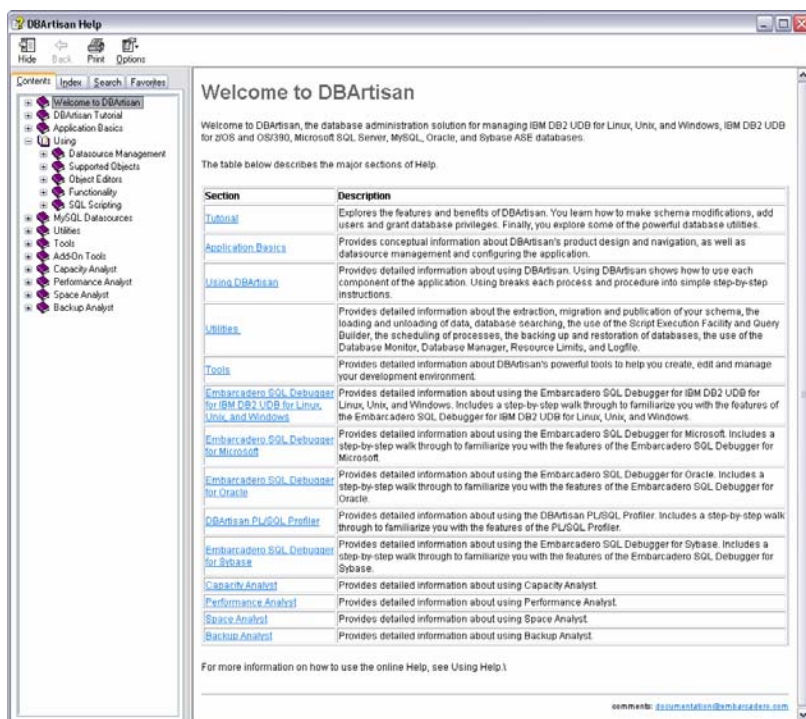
DBArtisan Help

Hide Back Print Options

Contents Index Search Favorites

Welcome to DBArtisan
DBArtisan Tutorial
Application Basics
Using
Datasource Management
Supported Objects
Object Editors
Functionality
SQL Scripting
MySQL Datasources
Utilities
Tools
Add-On Tools
Capacity Analyst
Performance Analyst
Space Analyst
Backup Analyst

Welcome to DBArtisan

Welcome to DBArtisan, the database administration solution for managing IBM DB2 UDB for Linux, Unix, and Windows, IBM DB2 UDB for z/OS and OS/390, Microsoft SQL Server, MySQL, Oracle, and Sybase ASE databases.

The table below describes the major sections of Help.

| Section | Description |
|---|---|
| Tutorial | Explores the features and benefits of DBArtisan. You learn how to make schema modifications, add users and grant database privileges. Finally, you explore some of the powerful database utilities. |
| Application Basics | Provides conceptual information about DBArtisan's product design and navigation, as well as datasource management and configuring the application. |
| Using DBArtisan | Provides detailed information about using DBArtisan. Using DBArtisan shows how to use each component of the application. Using breaks each process and procedure into simple step-by-step instructions. |
| Utilities | Provides detailed information about the extraction, migration and publication of your schema, the loading and unloading of data, database searching, the use of the Script Execution Facility and Query Builder, the scheduling of processes, the backing up and restoration of databases, the use of the Database Monitor, Database Manager, Resource Limits, and Logfile. |
| Tools | Provides detailed information about DBArtisan's powerful tools to help you create, edit and manage your development environment. |
| Embarcadero SQL Debugger for IBM DB2 UDB for Linux, Unix, and Windows | Provides detailed information about using the Embarcadero SQL Debugger for IBM DB2 UDB for Linux, Unix, and Windows. Includes a step-by-step walk through to familiarize you with the features of the Embarcadero SQL Debugger for IBM DB2 UDB for Linux, Unix, and Windows. |
| Embarcadero SQL Debugger for Microsoft | Provides detailed information about using the Embarcadero SQL Debugger for Microsoft. Includes a step-by-step walk through to familiarize you with the features of the Embarcadero SQL Debugger for Microsoft. |
| Embarcadero SQL Debugger for Oracle | Provides detailed information about using the Embarcadero SQL Debugger for Oracle. Includes a step-by-step walk through to familiarize you with the features of the Embarcadero SQL Debugger for Oracle. |
| DBArtisan PL/SQL Profiler | Provides detailed information about using the DBArtisan PL/SQL Profiler. Includes a step-by-step walk through to familiarize you with the features of the PL/SQL Profiler. |
| Embarcadero SQL Debugger for Sybase | Provides detailed information about using the Embarcadero SQL Debugger for Sybase. Includes a step-by-step walk through to familiarize you with the features of the Embarcadero SQL Debugger for Sybase. |
| Capacity Analyst | Provides detailed information about using Capacity Analyst. |
| Performance Analyst | Provides detailed information about using Performance Analyst. |
| Space Analyst | Provides detailed information about using Space Analyst. |
| Backup Analyst | Provides detailed information about using Backup Analyst. |

For more information on how to use the online Help, see Using Help.\

comments: documentation@embarcadero.com